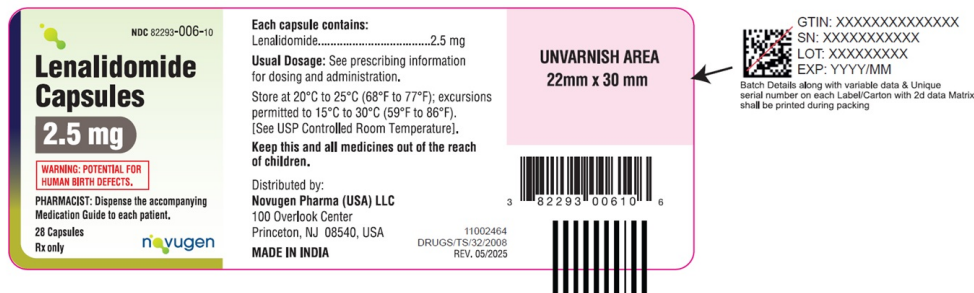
NDC 82293-006-10

Lenalidomide Capsules

2.5 mg

WARNING: POTENTIAL FOR HUMAN BIRTH DEFECTS.

PHARMACIST: Dispense the accompanying Medication Guide to each patient.

28 Capsules
Rx only

novugen

Each capsule contains:
Lenalidomide....................................2.5 mg

Usual Dosage: See prescribing information for dosing and administration.

Store at 20°C to 25°C (68°F to 77°F); excursions permitted to 15°C to 30°C (59°F to 86°F). [See USP Controlled Room Temperature].

Keep this and all medicines out of the reach of children.

Distributed by:
Novugen Pharma (USA) LLC
100 Overlook Center
Princeton, NJ 08540, USA

MADE IN INDIA

11002464
DRUGS/TS/32/2008
REV. 05/2025

UNVARNISH AREA
22mm x 30 mm

3 82293 00610 6

GTIN: XXXXXXXXXXXXXX
SN: XXXXXXXXXXXX
LOT: XXXXXXXXX
EXP: YYYY/MM

Batch Details along with variable data & Unique serial number on each Label/Carton with 2d data Matrix shall be printed during packing